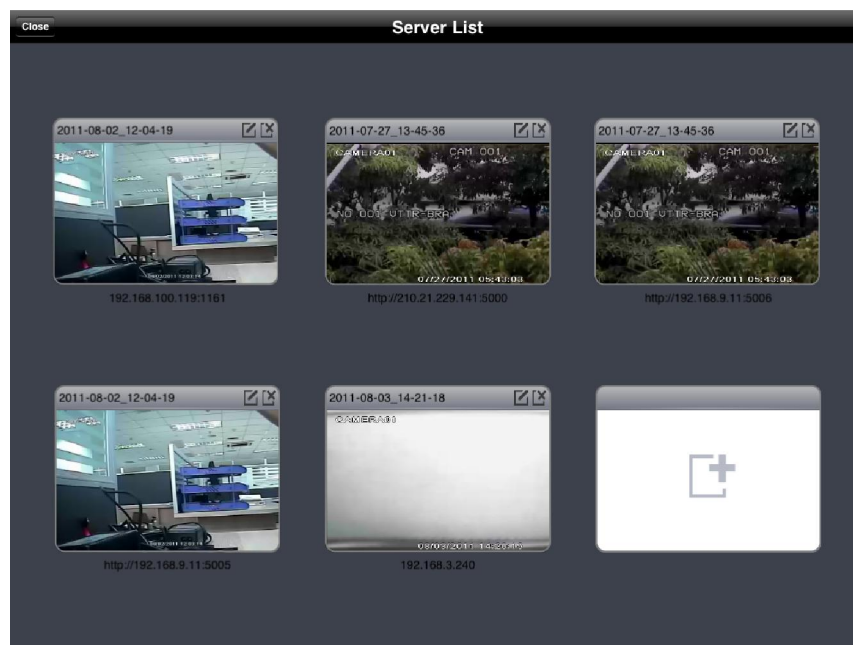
Close
Server List

2011-08-02_12-04-19
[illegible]
192.168.100.119:1161

2011-07-27_13-45-36
CAMERA01 CAM 001
NO 001 UTIR-BRA
07/27/2011 05:43:03
http://210.21.229.141:5000

2011-07-27_13-45-36
CAMERA01 CAM 001
NO 001 UTIR-BRA
07/27/2011 05:43:03
http://192.168.9.11:5006

2011-08-02_12-04-19
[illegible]
http://192.168.9.11:5005

2011-08-03_14-21-18
CAMERA01
08/03/2011 14:2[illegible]
192.168.3.240